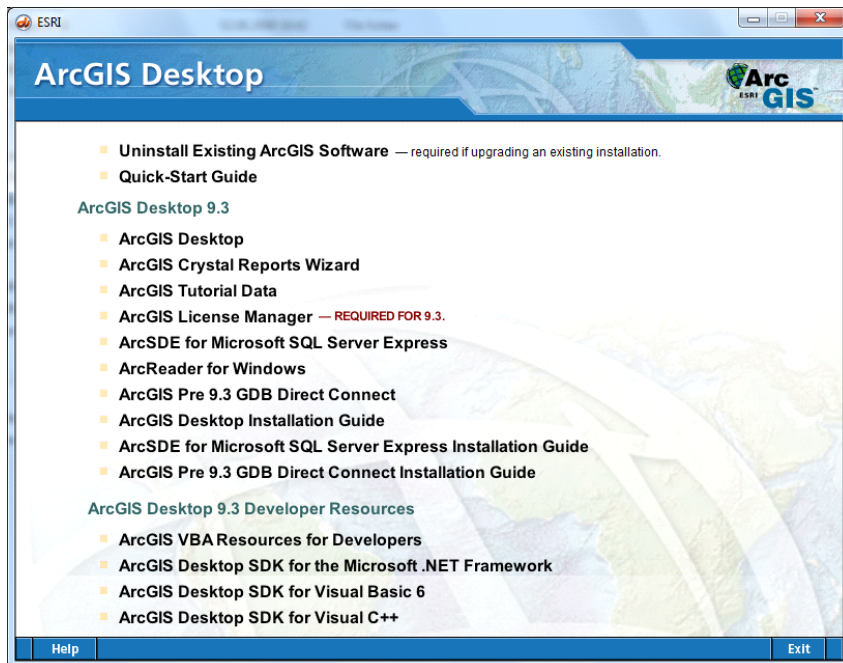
ESRI

ArcGIS Desktop

Arc ESRI GIS

Uninstall Existing ArcGIS Software — required if upgrading an existing installation.

Quick-Start Guide

ArcGIS Desktop 9.3

ArcGIS Desktop

ArcGIS Crystal Reports Wizard

ArcGIS Tutorial Data

ArcGIS License Manager — REQUIRED FOR 9.3.

ArcSDE for Microsoft SQL Server Express

ArcReader for Windows

ArcGIS Pre 9.3 GDB Direct Connect

ArcGIS Desktop Installation Guide

ArcSDE for Microsoft SQL Server Express Installation Guide

ArcGIS Pre 9.3 GDB Direct Connect Installation Guide

ArcGIS Desktop 9.3 Developer Resources

ArcGIS VBA Resources for Developers

ArcGIS Desktop SDK for the Microsoft .NET Framework

ArcGIS Desktop SDK for Visual Basic 6

ArcGIS Desktop SDK for Visual C++

Help

Exit